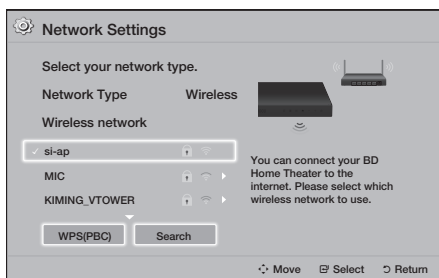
Network Settings

Select your network type.

Network Type Wireless

Wireless network

✓ si-ap

MIC

KIMING_VTOWER

You can connect your BD Home Theater to the internet. Please select which wireless network to use.

WPS(PBC) Search

Move Select Return